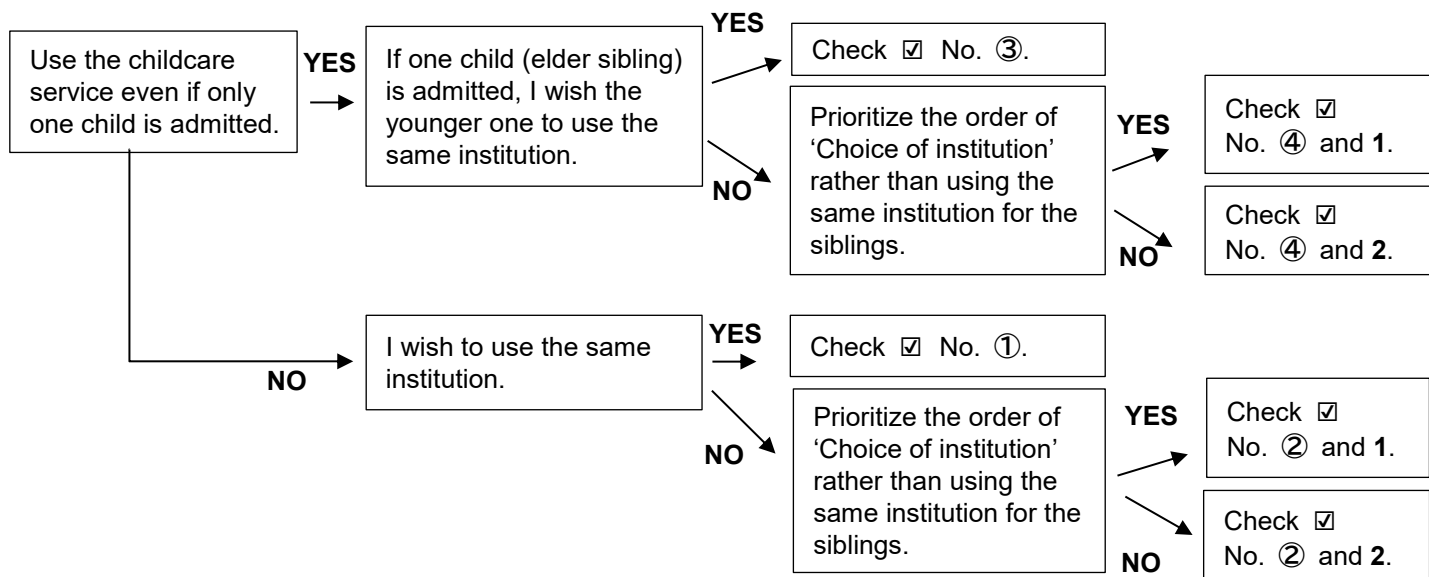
Use the childcare service even if only one child is admitted.

YES

If one child (elder sibling) is admitted, I wish the younger one to use the same institution.

YES

Check ☑ No. ③.

NO

Prioritize the order of 'Choice of institution' rather than using the same institution for the siblings.

YES

Check ☑ No. ④ and **1**.

NO

Check ☑ No. ④ and **2**.

NO

I wish to use the same institution.

YES

Check ☑ No. ①.

NO

Prioritize the order of 'Choice of institution' rather than using the same institution for the siblings.

YES

Check ☑ No. ② and **1**.

NO

Check ☑ No. ② and **2**.